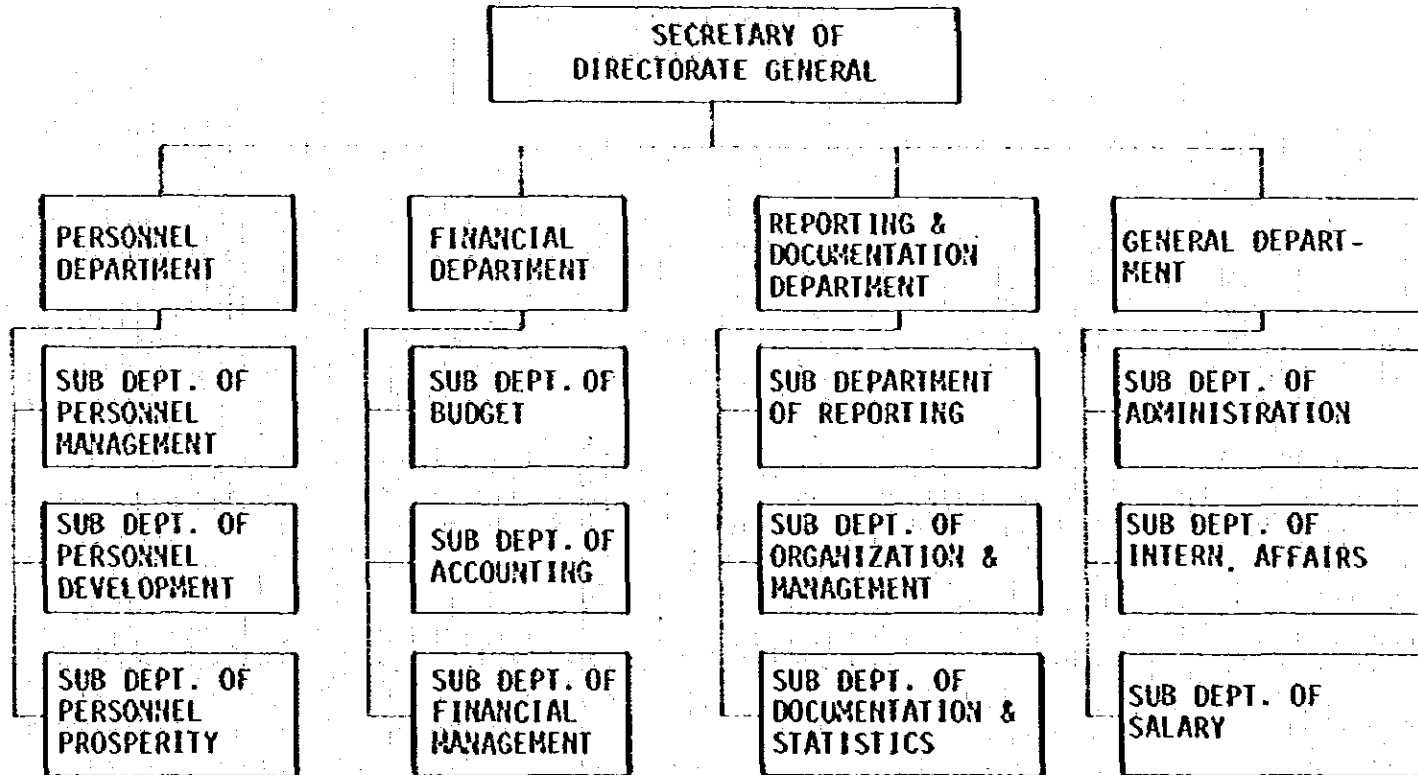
SECRETARY OF DIRECTORATE GENERAL

PERSONNEL DEPARTMENT

SUB DEPT. OF PERSONNEL MANAGEMENT

SUB DEPT. OF PERSONNEL DEVELOPMENT

SUB DEPT. OF PERSONNEL PROSPERITY

FINANCIAL DEPARTMENT

SUB DEPT. OF BUDGET

SUB DEPT. OF ACCOUNTING

SUB DEPT. OF FINANCIAL MANAGEMENT

REPORTING & DOCUMENTATION DEPARTMENT

SUB DEPARTMENT OF REPORTING

SUB DEPT. OF ORGANIZATION & MANAGEMENT

SUB DEPT. OF DOCUMENTATION & STATISTICS

GENERAL DEPARTMENT

SUB DEPT. OF ADMINISTRATION

SUB DEPT. OF INTERN. AFFAIRS

SUB DEPT. OF SALARY